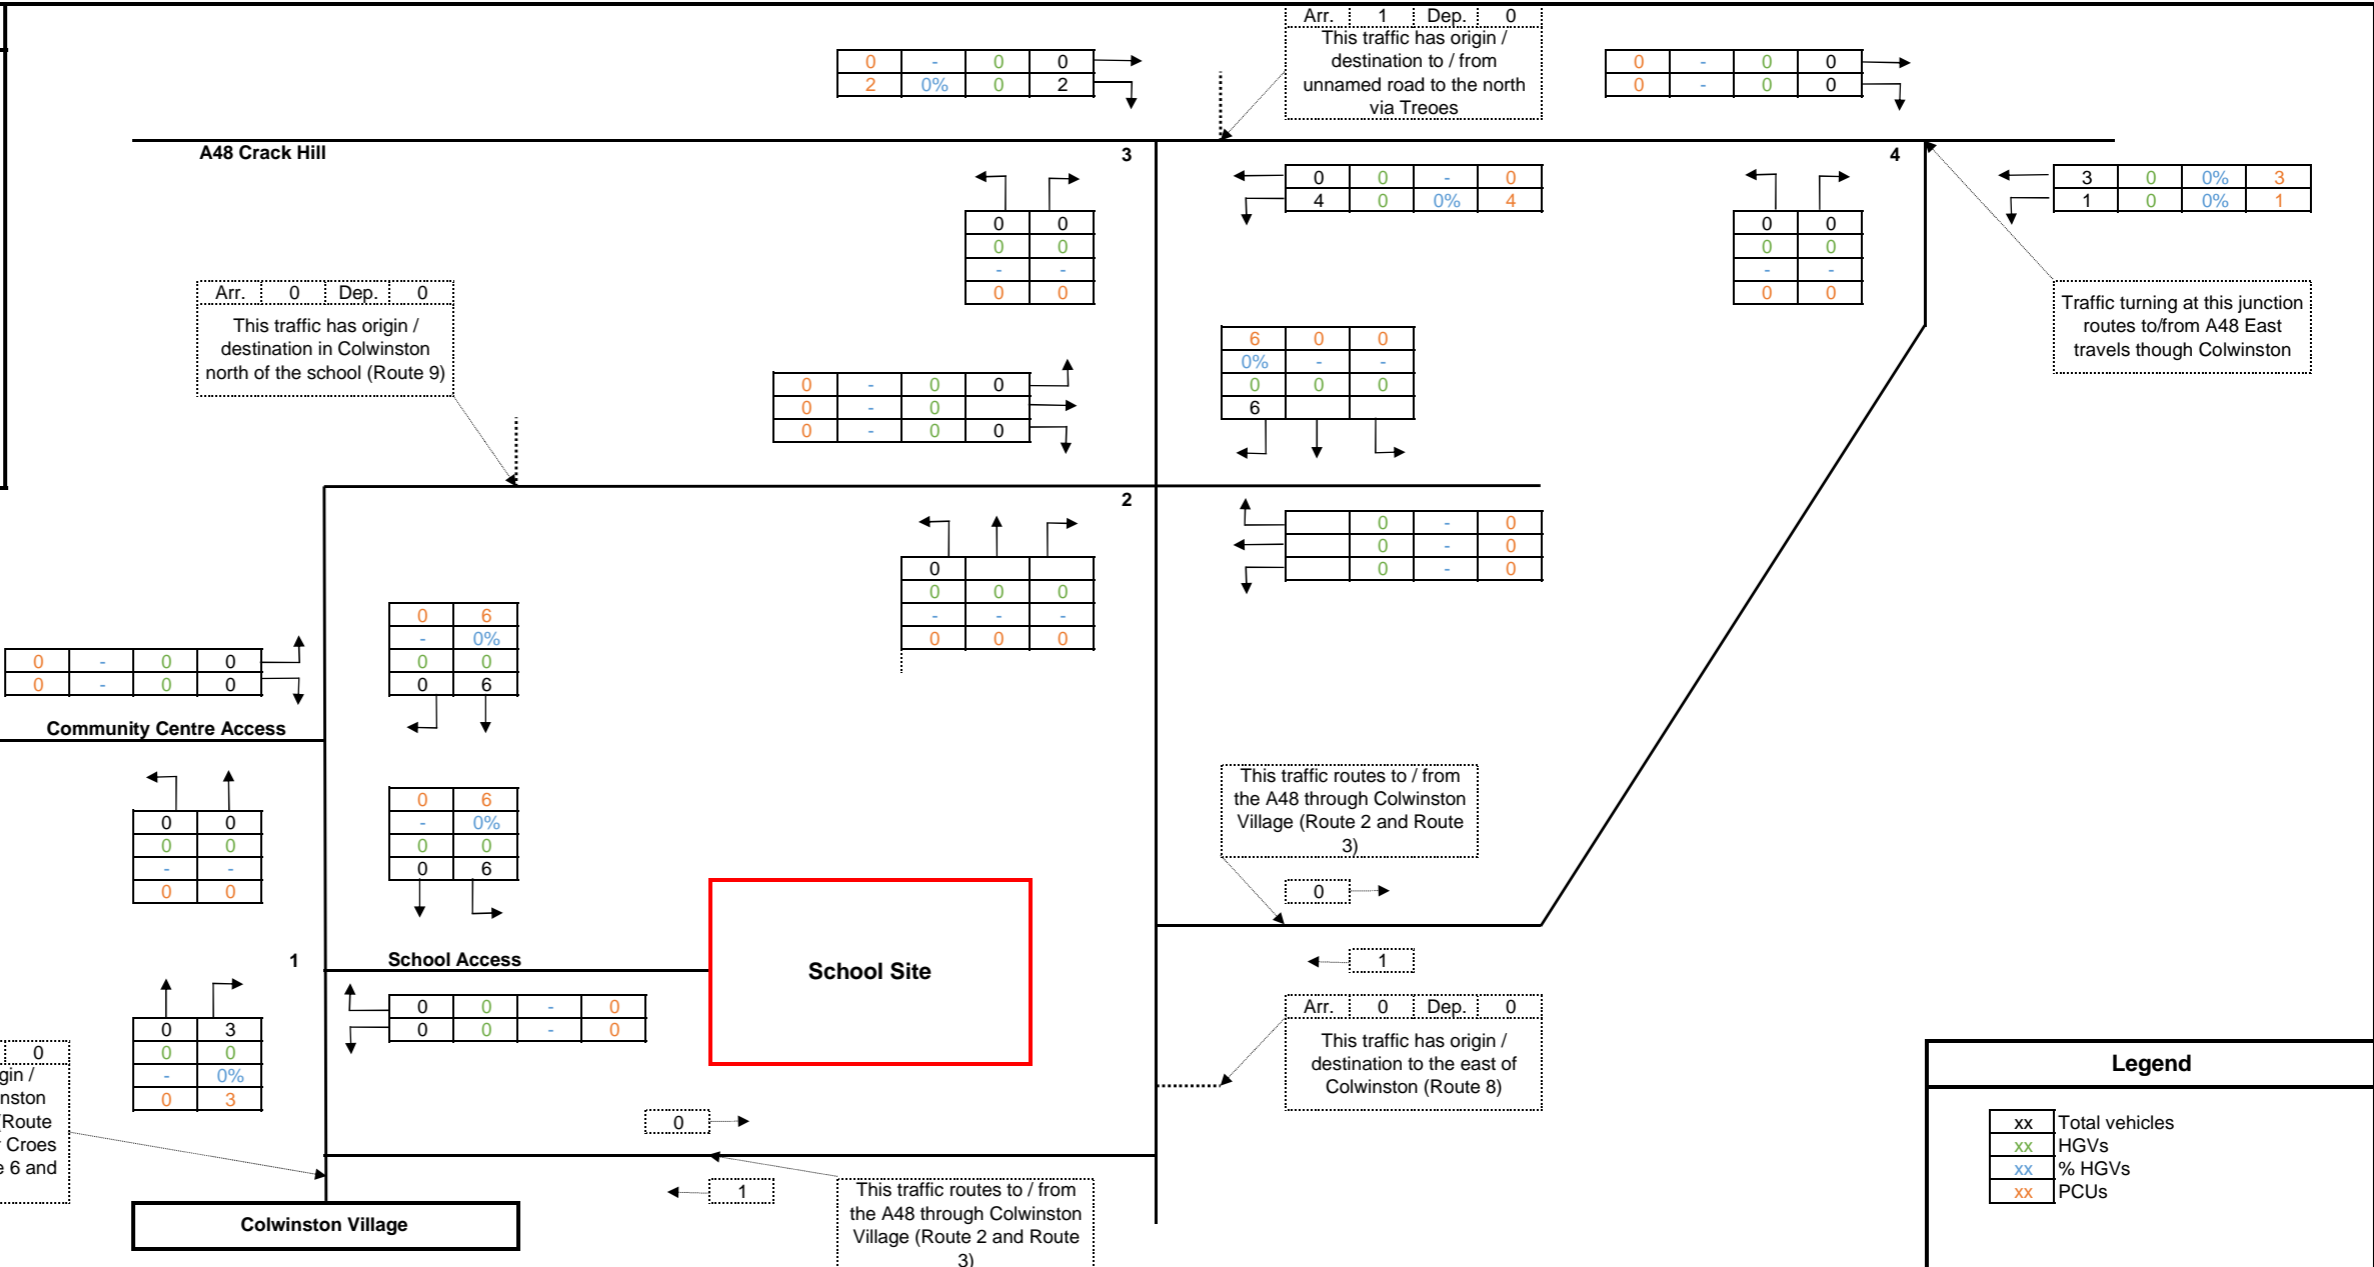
| Arr. | 1 | Dep. | 0 |
|---|---|---|---|

This traffic has origin / destination to / from unnamed road to the north via Treoes

| 0 | - | 0 | 0 |
|---|---|---|---|
| 2 | 0% | 0 | 2 |

| 0 | - | 0 | 0 |
|---|---|---|---|
| 0 | - | 0 | 0 |

A48 Crack Hill

3

4

| 0 | 0 |
|---|---|
| 0 | 0 |
| - | - |
| 0 | 0 |

| 0 | 0 | - | 0 |
|---|---|---|---|
| 4 | 0 | 0% | 4 |

| 0 | 0 |
|---|---|
| 0 | 0 |
| - | - |
| 0 | 0 |

| 3 | 0 | 0% | 3 |
|---|---|---|---|
| 1 | 0 | 0% | 1 |

| Arr. | 0 | Dep. | 0 |
|---|---|---|---|

This traffic has origin / destination in Colwinston north of the school (Route 9)

Traffic turning at this junction routes to/from A48 East travels though Colwinston

| 6 | 0 | 0 |
|---|---|---|
| 0% | - | - |
| 0 | 0 | 0 |
| 6 | | |

| 0 | - | 0 | 0 |
|---|---|---|---|
| 0 | - | 0 | |
| 0 | - | 0 | 0 |

2

| 0 | | |
|---|---|---|
| 0 | 0 | 0 |
| - | - | - |
| 0 | 0 | 0 |

| | 0 | - | 0 |
|---|---|---|---|
| | 0 | - | 0 |
| | 0 | - | 0 |

| 0 | 6 |
|---|---|
| - | 0% |
| 0 | 0 |
| 0 | 6 |

| 0 | - | 0 | 0 |
|---|---|---|---|
| 0 | - | 0 | 0 |

Community Centre Access

| 0 | 0 |
|---|---|
| 0 | 0 |
| - | - |
| 0 | 0 |

| 0 | 6 |
|---|---|
| - | 0% |
| 0 | 0 |
| 0 | 6 |

This traffic routes to / from the A48 through Colwinston Village (Route 2 and Route 3)

0

School Access

School Site

1

1

| 0 | 3 |
|---|---|
| 0 | 0 |
| - | 0% |
| 0 | 3 |

| 0 | 0 | - | 0 |
|---|---|---|---|
| 0 | 0 | - | 0 |

| Arr. | 0 | Dep. | 0 |
|---|---|---|---|

This traffic has origin / destination to the east of Colwinston (Route 8)

0

gin / nston Route Croes 6 and

0

1

This traffic routes to / from the A48 through Colwinston Village (Route 2 and Route 3)

Colwinston Village

Legend

| xx | Total vehicles |
|---|---|
| xx | HGVs |
| xx | % HGVs |
| xx | PCUs |